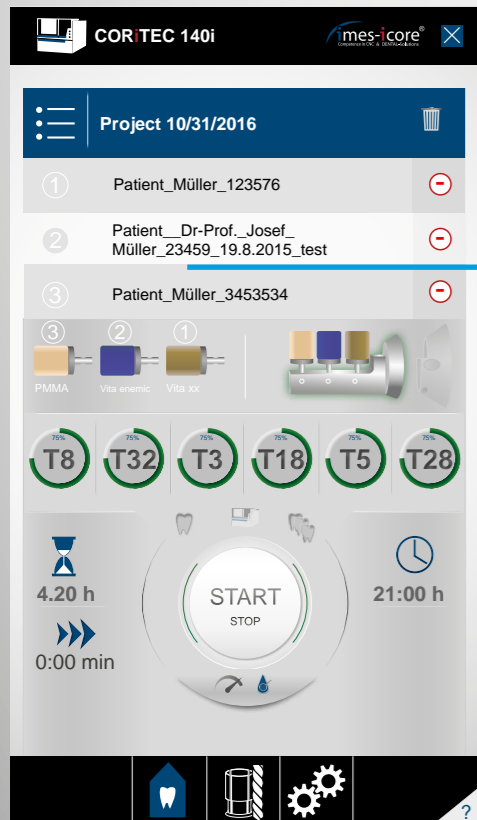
CORiTEC 140i

imes-icore®
Competence in CNC & DENTAL-Solutions

Project 10/31/2016

1 Patient_Müller_123576

2 Patient__Dr-Prof._Josef_Müller_23459_19.8.2015_test

3 Patient_Müller_3453534

3 PMMA
2 Vita enemic
1 Vita xx

75% T8
75% T32
75% T3
75% T18
75% T5
75% T28

4.20 h

0:00 min

START
STOP

21:00 h

?